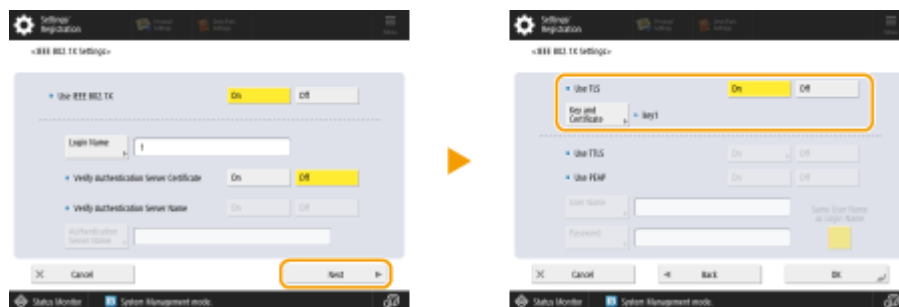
Settings/ Registration

Personal Settings

Shortcut Settings

Menu

<IEEE 802.1X Settings>

Use IEEE 802.1X

On

Off

Login Name

1

Verify Authentication Server Certificate

On

Off

Verify Authentication Server Name

On

Off

Authentication Server Name

Cancel

Next

Status Monitor

System Management mode.

Settings/ Registration

Personal Settings

Shortcut Settings

Menu

<IEEE 802.1X Settings>

Use TLS

On

Off

Key and Certificate

Key1

Use TTLS

On

Off

Use PEAP

On

Off

User Name

Password

Same User Name as Login Name

Cancel

Back

OK

Status Monitor

System Management mode.